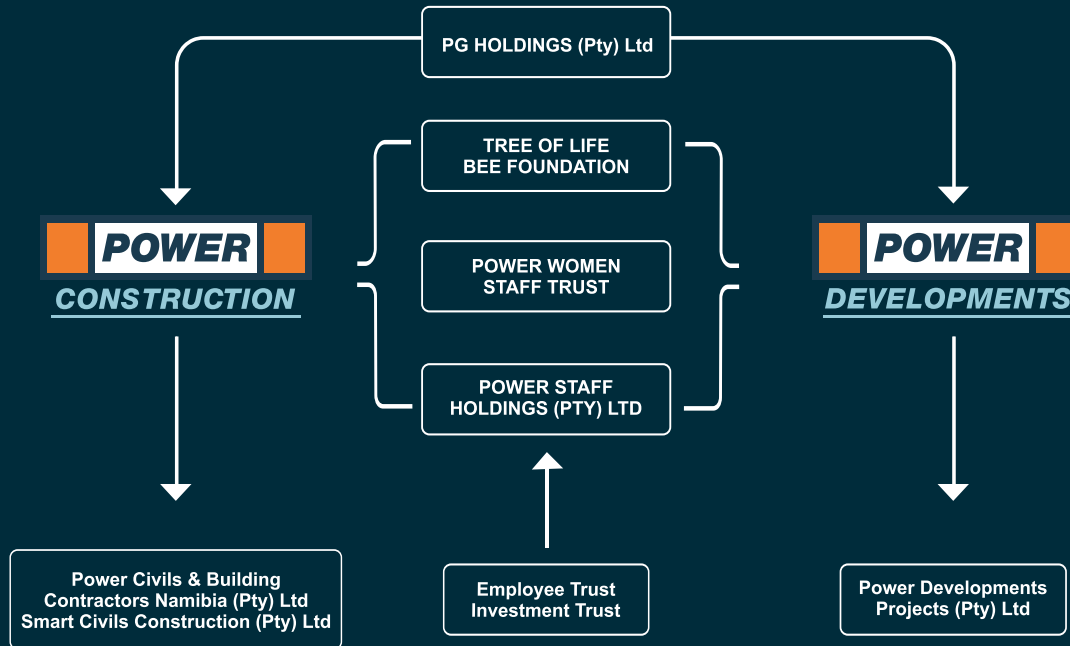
PG HOLDINGS (Pty) Ltd

POWER
CONSTRUCTION

TREE OF LIFE
BEE FOUNDATION

POWER WOMEN
STAFF TRUST

POWER STAFF
HOLDINGS (PTY) LTD

POWER
DEVELOPMENTS

Power Civils & Building
Contractors Namibia (Pty) Ltd
Smart Civils Construction (Pty) Ltd

Employee Trust
Investment Trust

Power Developments
Projects (Pty) Ltd